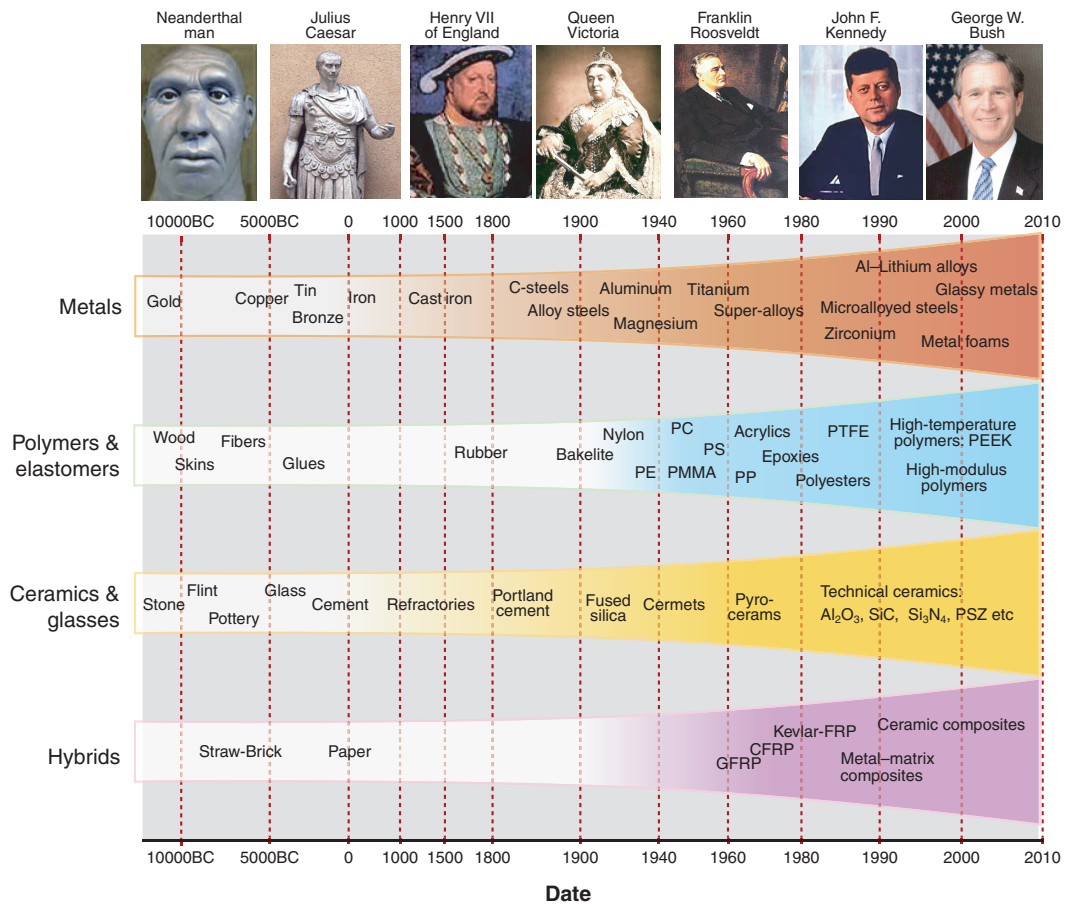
Neanderthal man
Julius Caesar
Henry VII of England
Queen Victoria
Franklin Roosveldt
John F. Kennedy
George W. Bush

10000BC 5000BC 0 1000 1500 1800 1900 1940 1960 1980 1990 2000 2010

Metals
Gold Copper Tin Bronze Iron Cast iron C-steels Alloy steels Aluminum Magnesium Titanium Super-alloys Al–Lithium alloys Microalloyed steels Zirconium Glassy metals Metal foams

Polymers & elastomers
Wood Skins Fibers Glues Rubber Bakelite Nylon PE PC PMMA PS PP Acrylics Epoxies PTFE Polyesters High-temperature polymers: PEEK High-modulus polymers

Ceramics & glasses
Stone Flint Pottery Glass Cement Refractories Portland cement Fused silica Cermets Pyro-cerams Technical ceramics: $Al_2O_3$, SiC, $Si_3N_4$, PSZ etc

Hybrids
Straw-Brick Paper GFRP CFRP Kevlar-FRP Metal–matrix composites Ceramic composites

10000BC 5000BC 0 1000 1500 1800 1900 1940 1960 1980 1990 2000 2010

Date